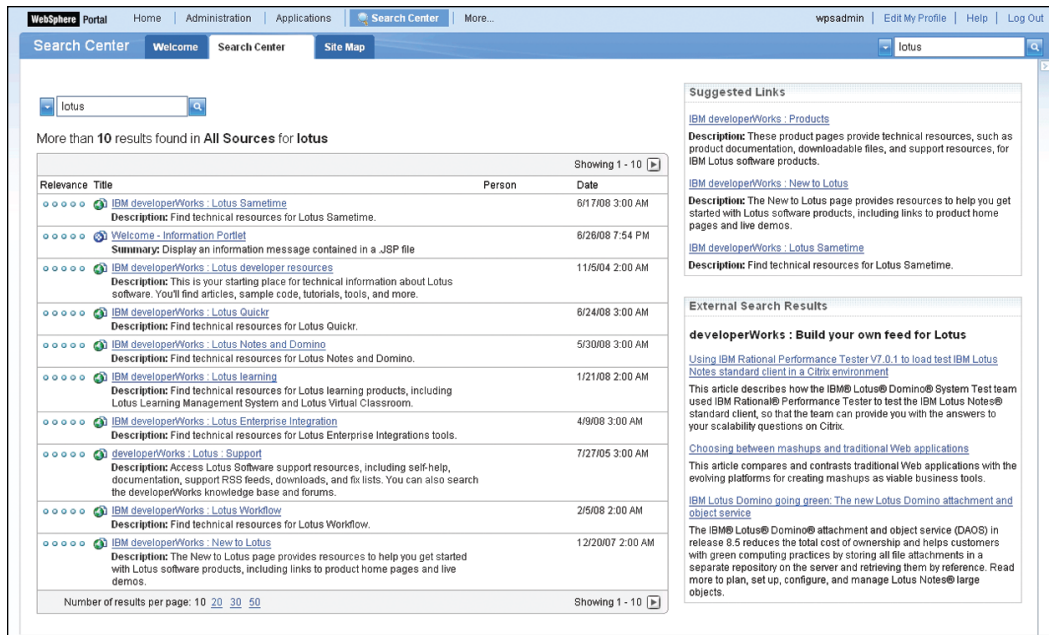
WebSphere Portal | Home | Administration | Applications | Search Center | More... | wpsadmin | Edit My Profile | Help | Log Out

Search Center | Welcome | Search Center | Site Map | lotus

lotus

More than 10 results found in All Sources for lotus

Showing 1 - 10

| Relevance | Title | Person | Date |
|---|---|---|---|
| ○○○○○ | IBM developerWorks : Lotus Sametime<br>Description: Find technical resources for Lotus Sametime. | | 6/17/08 3:00 AM |
| ○○○○○ | Welcome - Information Portlet<br>Summary: Display an information message contained in a .JSP file | | 6/26/08 7:54 PM |
| ○○○○○ | IBM developerWorks : Lotus developer resources<br>Description: This is your starting place for technical information about Lotus software. You'll find articles, sample code, tutorials, tools, and more. | | 11/5/04 2:00 AM |
| ○○○○○ | IBM developerWorks : Lotus Quickr<br>Description: Find technical resources for Lotus Quickr. | | 6/24/08 3:00 AM |
| ○○○○○ | IBM developerWorks : Lotus Notes and Domino<br>Description: Find technical resources for Lotus Notes and Domino. | | 5/30/08 3:00 AM |
| ○○○○○ | IBM developerWorks : Lotus learning<br>Description: Find technical resources for Lotus learning products, including Lotus Learning Management System and Lotus Virtual Classroom. | | 1/21/08 2:00 AM |
| ○○○○○ | IBM developerWorks : Lotus Enterprise Integration<br>Description: Find technical resources for Lotus Enterprise Integrations tools. | | 4/9/08 3:00 AM |
| ○○○○○ | developerWorks : Lotus : Support<br>Description: Access Lotus Software support resources, including self-help, documentation, support RSS feeds, downloads, and fix lists. You can also search the developerWorks knowledge base and forums. | | 7/27/05 3:00 AM |
| ○○○○○ | IBM developerWorks : Lotus Workflow<br>Description: Find technical resources for Lotus Workflow. | | 2/5/08 2:00 AM |
| ○○○○○ | IBM developerWorks : New to Lotus<br>Description: The New to Lotus page provides resources to help you get started with Lotus software products, including links to product home pages and live demos. | | 12/20/07 2:00 AM |

Number of results per page: 10 20 30 50 | Showing 1 - 10

Suggested Links

IBM developerWorks : Products
Description: These product pages provide technical resources, such as product documentation, downloadable files, and support resources, for IBM Lotus software products.

IBM developerWorks : New to Lotus
Description: The New to Lotus page provides resources to help you get started with Lotus software products, including links to product home pages and live demos.

IBM developerWorks : Lotus Sametime
Description: Find technical resources for Lotus Sametime.

External Search Results

developerWorks : Build your own feed for Lotus

Using IBM Rational Performance Tester V7.0.1 to load test IBM Lotus Notes standard client in a Citrix environment
This article describes how the IBM® Lotus® Domino® System Test team used IBM Rational® Performance Tester to test the IBM Lotus Notes® standard client, so that the team can provide you with the answers to your scalability questions on Citrix.

Choosing between mashups and traditional Web applications
This article compares and contrasts traditional Web applications with the evolving platforms for creating mashups as viable business tools.

IBM Lotus Domino going green: The new Lotus Domino attachment and object service
The IBM® Lotus® Domino® attachment and object service (DAOS) in release 8.5 reduces the total cost of ownership and helps customers with green computing practices by storing all file attachments in a separate repository on the server and retrieving them by reference. Read more to plan, set up, configure, and manage Lotus Notes® large objects.